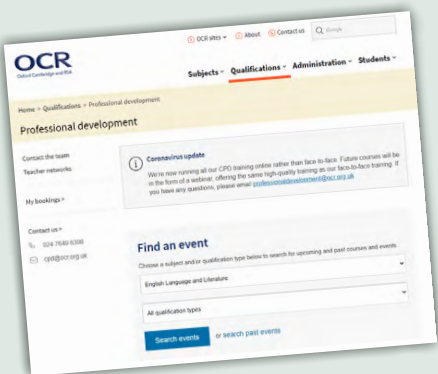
OCR sites ∨ About Contact us Google

OCR
Oxford Cambridge and RSA

Subjects ∨ Qualifications ∨ Administration ∨ Students ∨

Home > Qualifications > Professional development

Professional development

Contact the team

Teacher networks

My bookings >

Contact us >

024 7649 6398

cpd@ocr.org.uk

Coronavirus update

We're now running all our CPD training online rather than face-to-face. Future courses will be in the form of a webinar, offering the same high-quality training as our face-to-face training. If you have any questions, please email professionaldevelopment@ocr.org.uk

Find an event

Choose a subject and/or qualification type below to search for upcoming and past courses and events

English Language and Literature

All qualification types

Search events or search past events